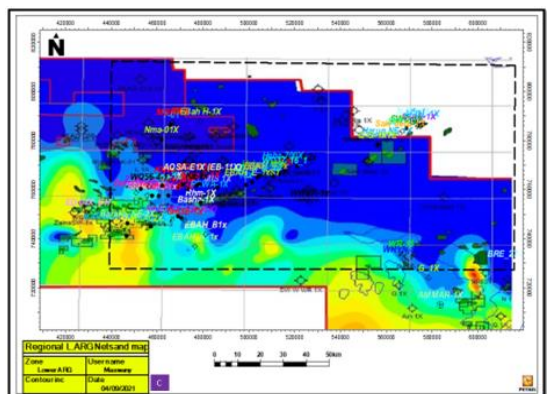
420000 440000 460000 480000 500000 520000 540000 560000 580000 600000

N

Elbah H-1X

Nma-01X

AQSA-E1X (EB-11X)

WQ56-1

Bash-1X

EBAH_B1x

EBAH-1x

Hnm-1X

Zain-1X

RE

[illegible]

Regional LARG Netsand map

Zone Lower ARG

Username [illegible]

Contour inc

Date 04/09/2021

C

0 10 20 30 40 50km